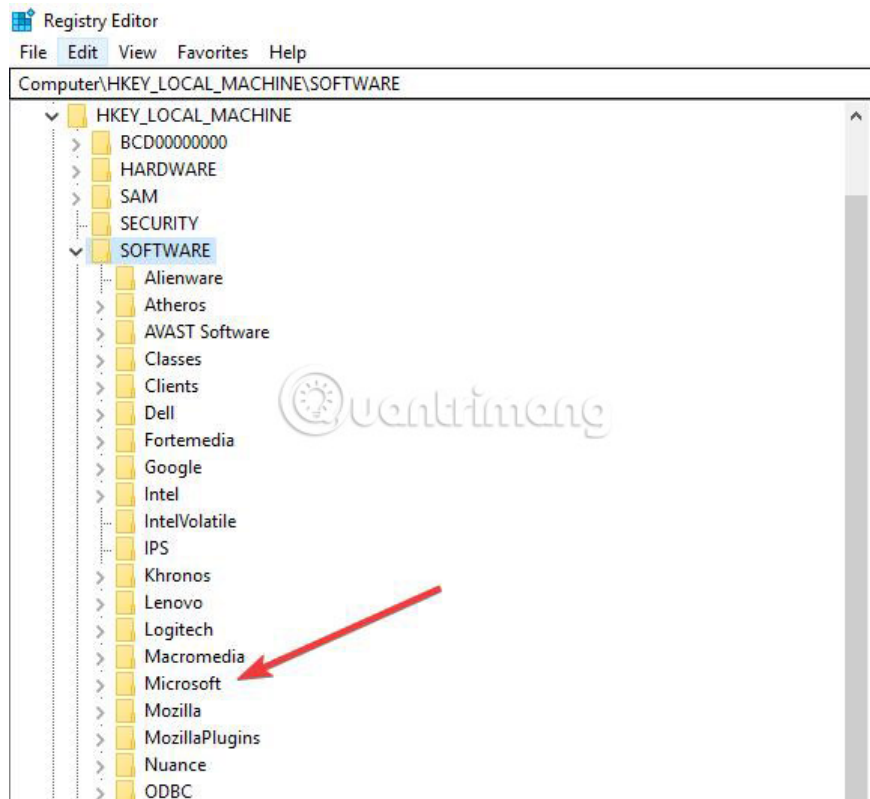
Registry Editor

File Edit View Favorites Help

Computer\HKEY_LOCAL_MACHINE\SOFTWARE

HKEY_LOCAL_MACHINE
BCD00000000
HARDWARE
SAM
SECURITY
SOFTWARE
Alienware
Atheros
AVAST Software
Classes
Clients
Dell
Fortemedia
Google
Intel
IntelVolatile
IPS
Khronos
Lenovo
Logitech
Macromedia
Microsoft
Mozilla
MozillaPlugins
Nuance
ODBC

Quantrimang